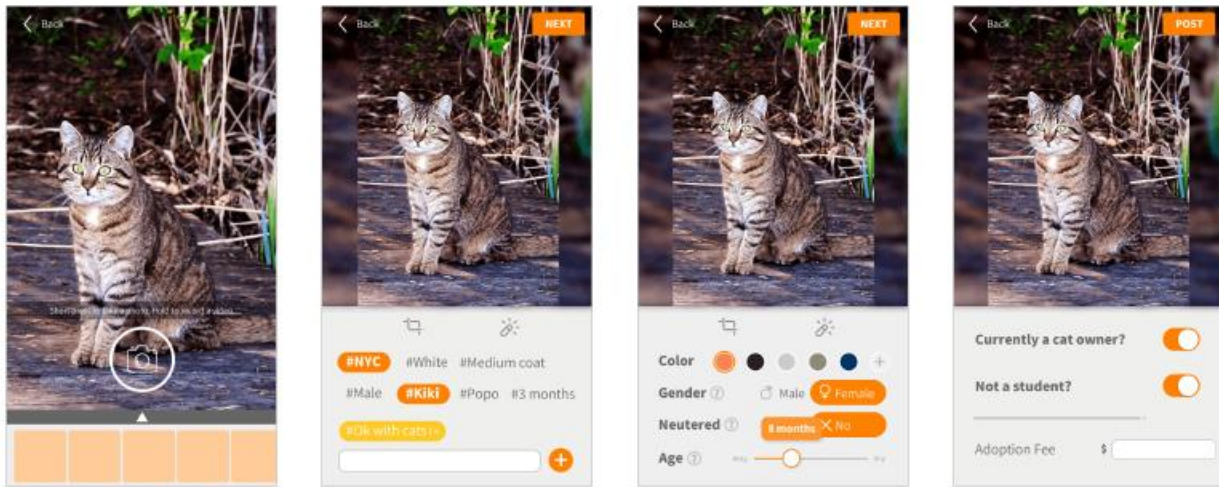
Back

Short press to take a photo. Hold to record a video.

Back

NEXT

#NYC #White #Medium coat

#Male #Kiki #Popo #3 months

#Ok with cats

Back

NEXT

Color

Gender Male Female

Neutered No

8 months

Age

Back

POST

Currently a cat owner?

Not a student?

Adoption Fee $